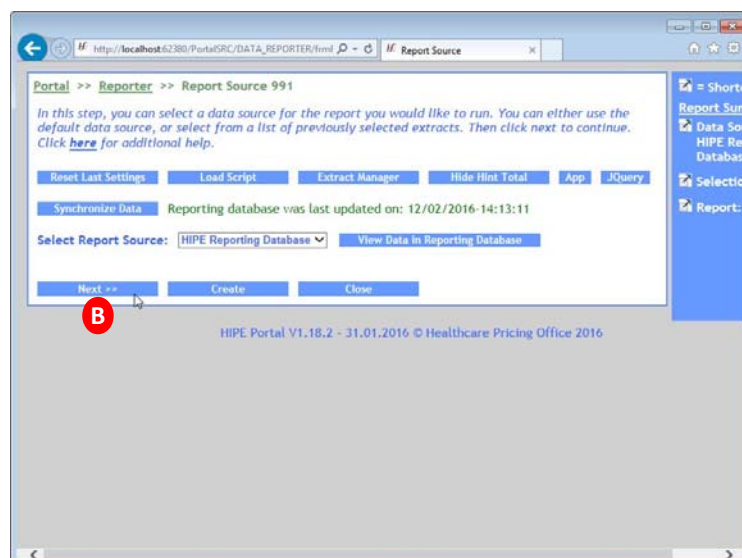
http://localhost:62380/PortalSRC/DATA_REPORTER/frml
Report Source

Portal >> Reporter >> Report Source 991

In this step, you can select a data source for the report you would like to run. You can either use the default data source, or select from a list of previously selected extracts. Then click next to continue. Click here for additional help.

Reset Last Settings
Load Script
Extract Manager
Hide Hint Total
App
JQuery

Synchronize Data
Reporting database was last updated on: 12/02/2016-14:13:11

Select Report Source:
HIPE Reporting Database
View Data in Reporting Database

Next >>
Create
Close

B

HIPE Portal V1.18.2 - 31.01.2016 © Healthcare Pricing Office 2016

= Short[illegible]
Report Sum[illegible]
Data So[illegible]
HIPE Re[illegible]
Databas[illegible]
Selectio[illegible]
Report:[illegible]